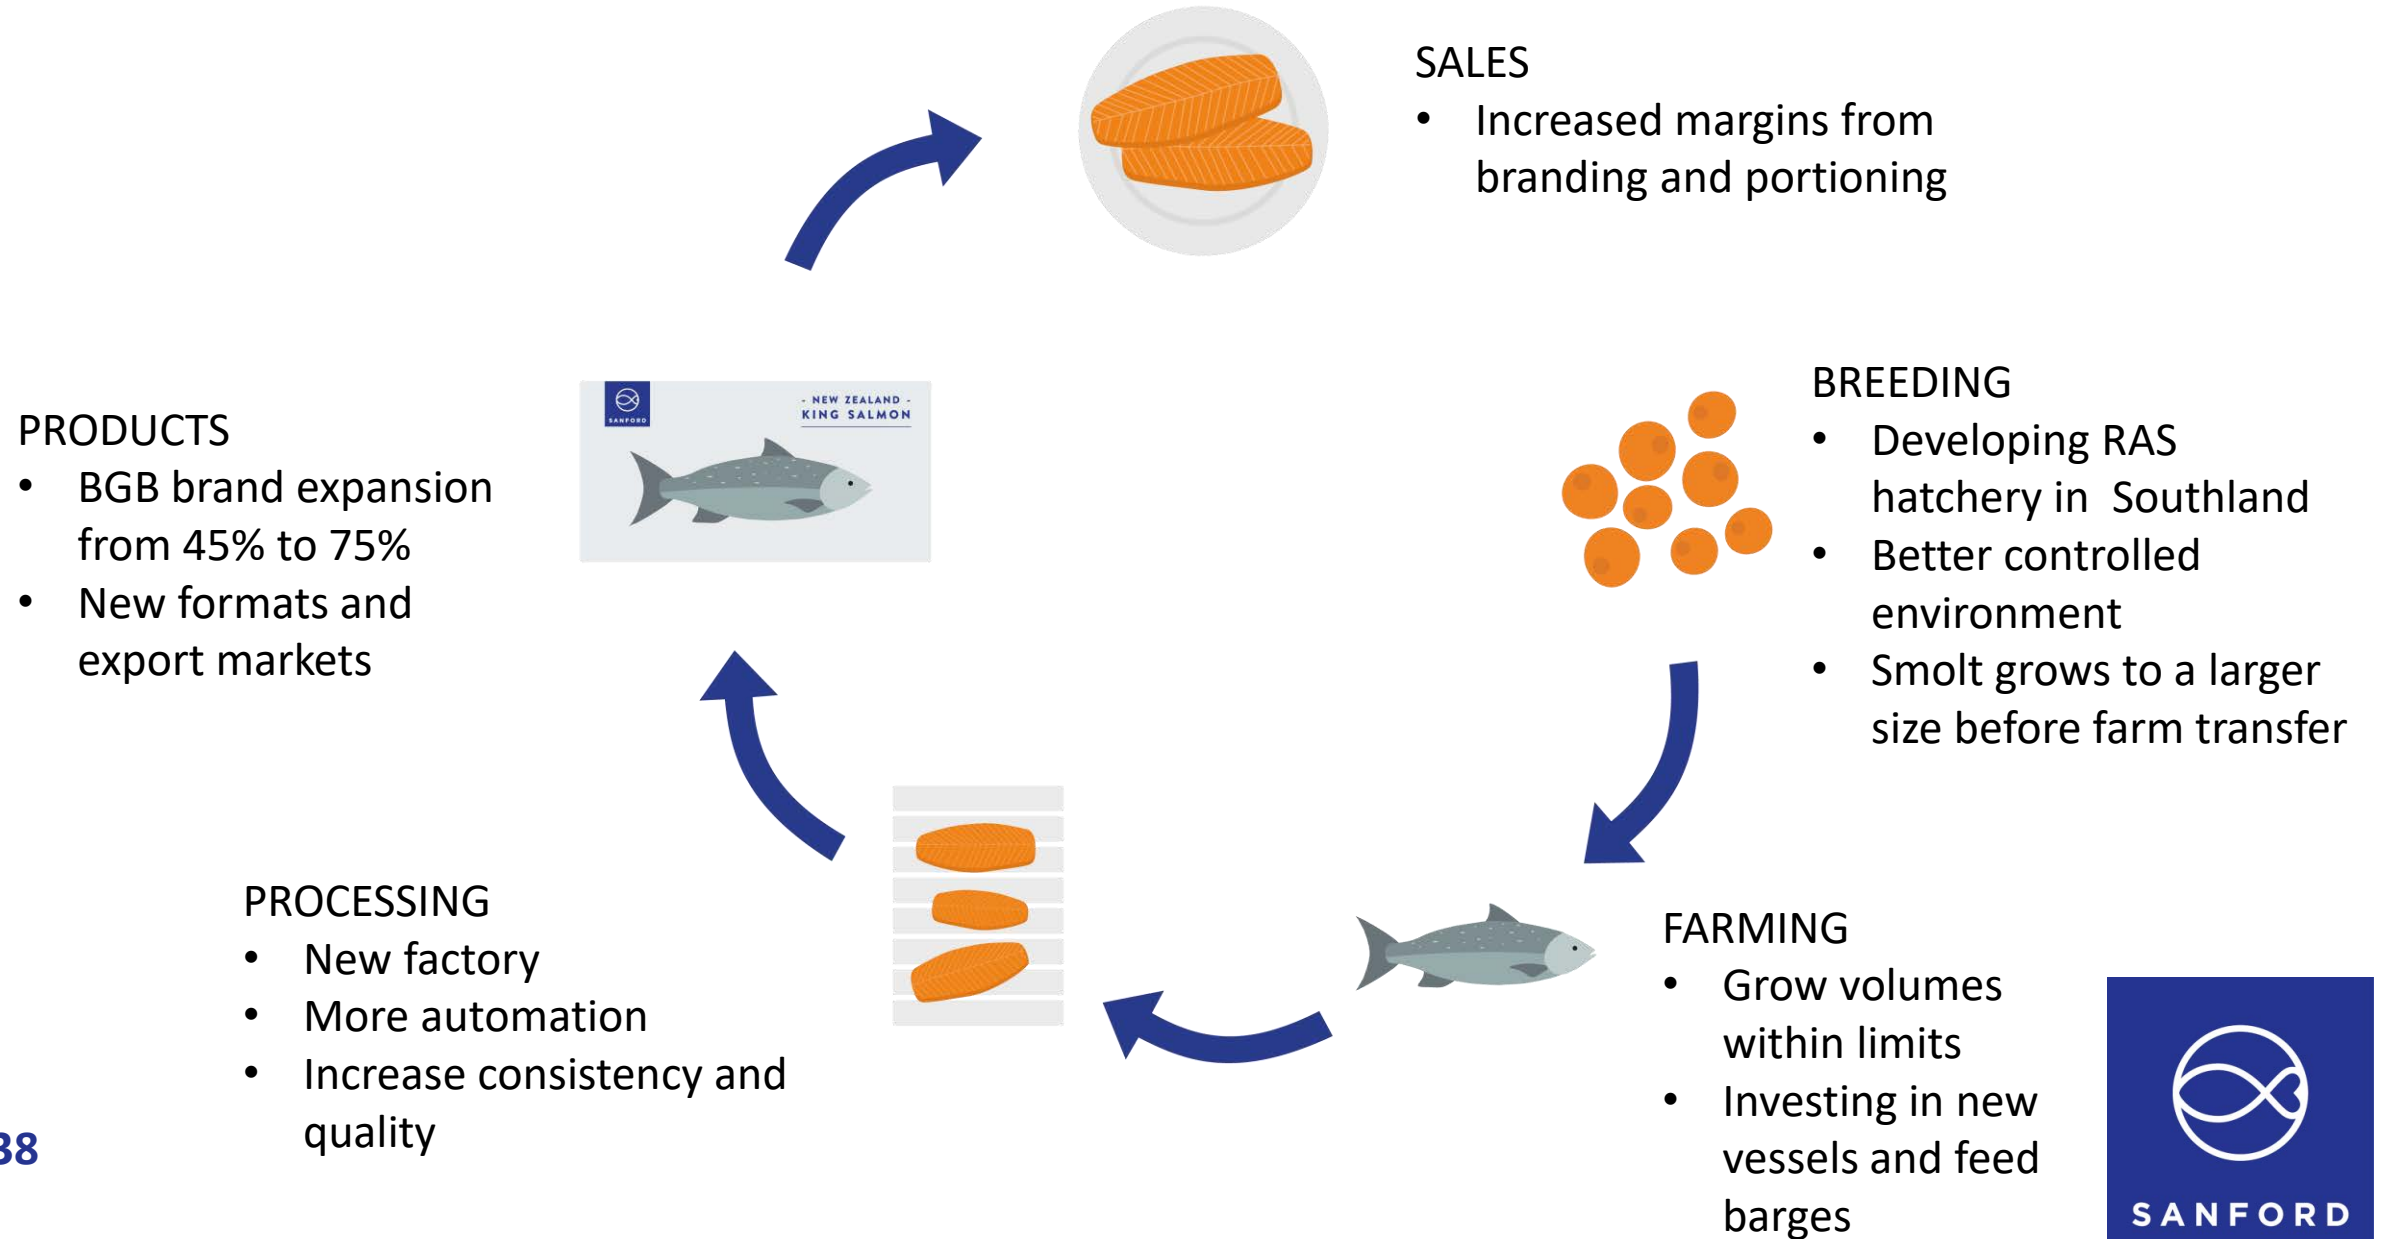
SALES
• Increased margins from branding and portioning

SANFORD
- NEW ZEALAND -
KING SALMON

PRODUCTS
• BGB brand expansion from 45% to 75%
• New formats and export markets

BREEDING
• Developing RAS hatchery in Southland
• Better controlled environment
• Smolt grows to a larger size before farm transfer

PROCESSING
• New factory
• More automation
• Increase consistency and quality

FARMING
• Grow volumes within limits
• Investing in new vessels and feed barges

38

SANFORD